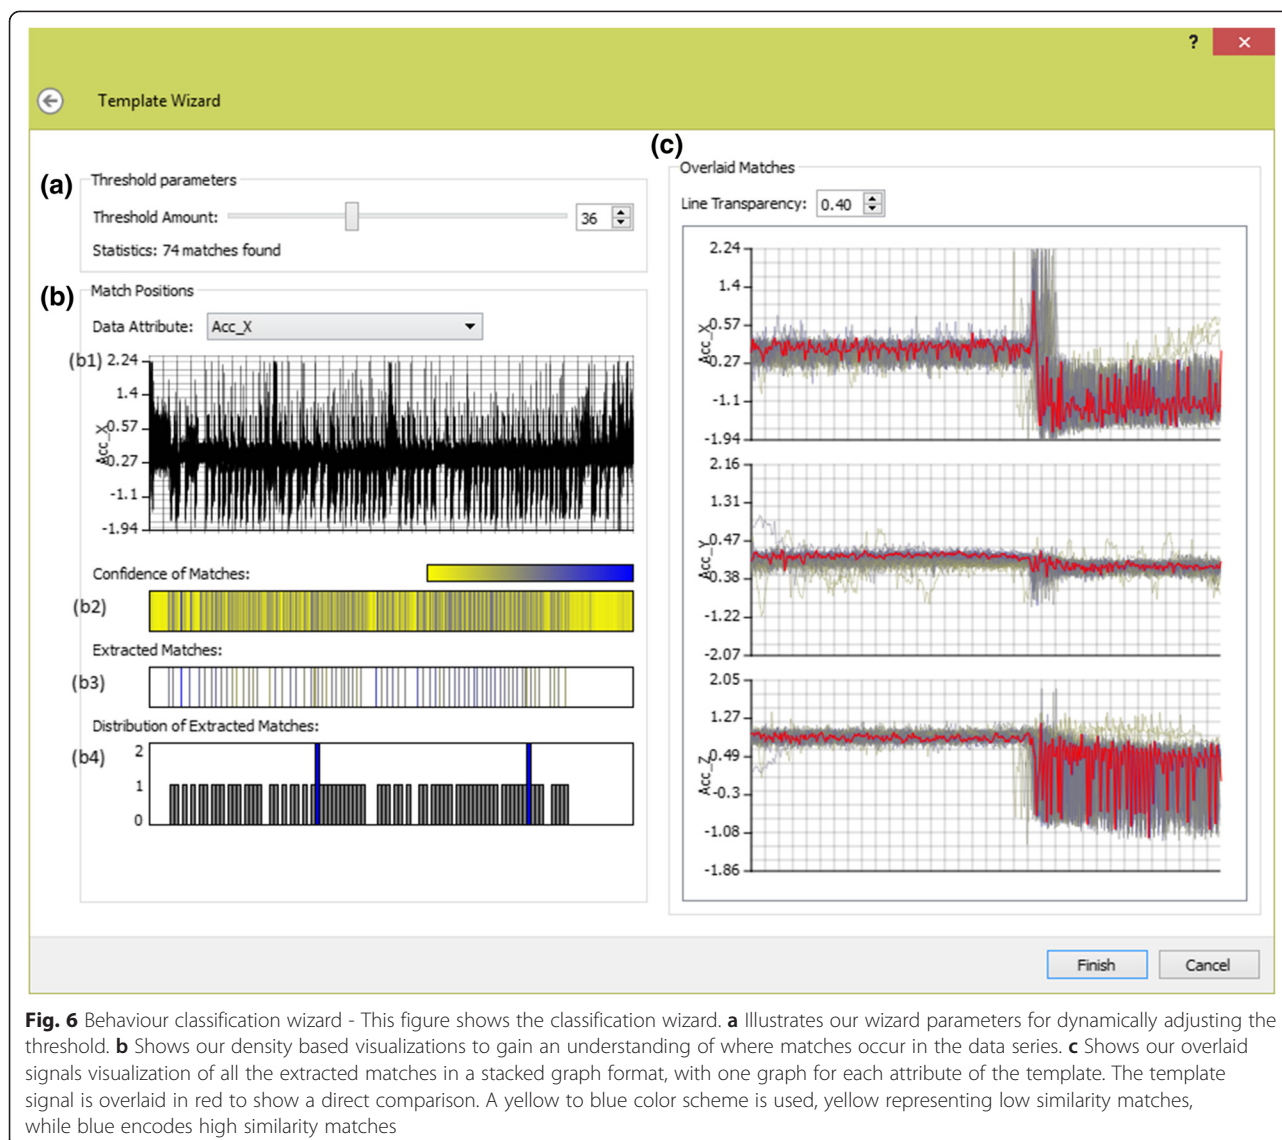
?
×

Template Wizard

(a)
Threshold parameters
Threshold Amount: 36
Statistics: 74 matches found

(b)
Match Positions
Data Attribute: Acc_X

(b1) 2.24
1.4
0.57
-0.27
-1.1
-1.94
Acc_X

Confidence of Matches:
(b2)

Extracted Matches:
(b3)

Distribution of Extracted Matches:
(b4) 2
1
0

(c)
Overlaid Matches
Line Transparency: 0.40

2.24
1.4
0.57
-0.27
-1.1
-1.94
Acc_X

2.16
1.31
0.47
-0.38
-1.22
-2.07
Acc_Y

2.05
1.27
0.49
-0.3
-1.08
-1.86
Acc_Z

Finish
Cancel

**Fig. 6** Behaviour classification wizard - This figure shows the classification wizard. **a** Illustrates our wizard parameters for dynamically adjusting the threshold. **b** Shows our density based visualizations to gain an understanding of where matches occur in the data series. **c** Shows our overlaid signals visualization of all the extracted matches in a stacked graph format, with one graph for each attribute of the template. The template signal is overlaid in red to show a direct comparison. A yellow to blue color scheme is used, yellow representing low similarity matches, while blue encodes high similarity matches